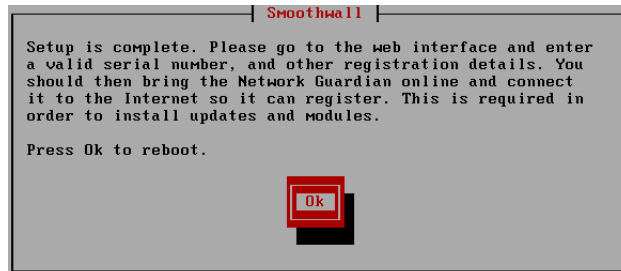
Smoothwall

Setup is complete. Please go to the web interface and enter a valid serial number, and other registration details. You should then bring the Network Guardian online and connect it to the Internet so it can register. This is required in order to install updates and modules.

Press Ok to reboot.

Ok